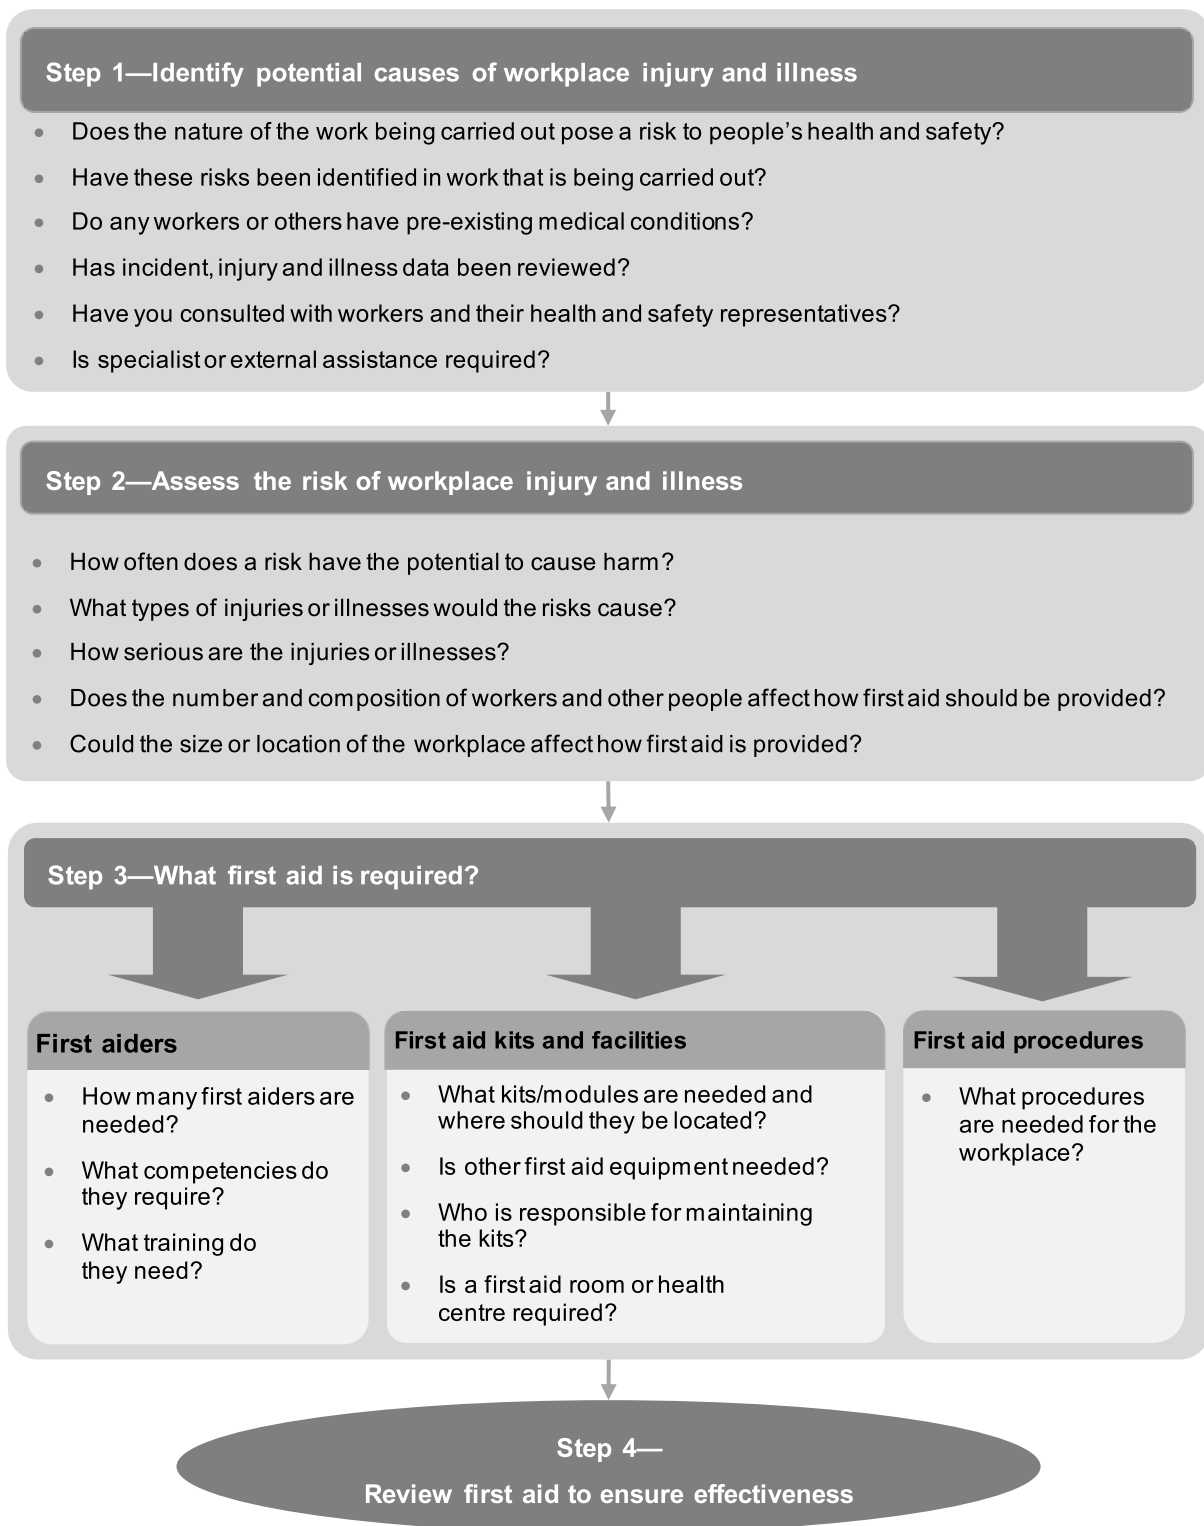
Step 1—Identify potential causes of workplace injury and illness

- Does the nature of the work being carried out pose a risk to people’s health and safety?
- Have these risks been identified in work that is being carried out?
- Do any workers or others have pre-existing medical conditions?
- Has incident, injury and illness data been reviewed?
- Have you consulted with workers and their health and safety representatives?
- Is specialist or external assistance required?

Step 2—Assess the risk of workplace injury and illness

- How often does a risk have the potential to cause harm?
- What types of injuries or illnesses would the risks cause?
- How serious are the injuries or illnesses?
- Does the number and composition of workers and other people affect how first aid should be provided?
- Could the size or location of the workplace affect how first aid is provided?

Step 3—What first aid is required?

First aiders

- How many first aiders are needed?
- What competencies do they require?
- What training do they need?

First aid kits and facilities

- What kits/modules are needed and where should they be located?
- Is other first aid equipment needed?
- Who is responsible for maintaining the kits?
- Is a first aid room or health centre required?

First aid procedures

- What procedures are needed for the workplace?

Step 4—
Review first aid to ensure effectiveness